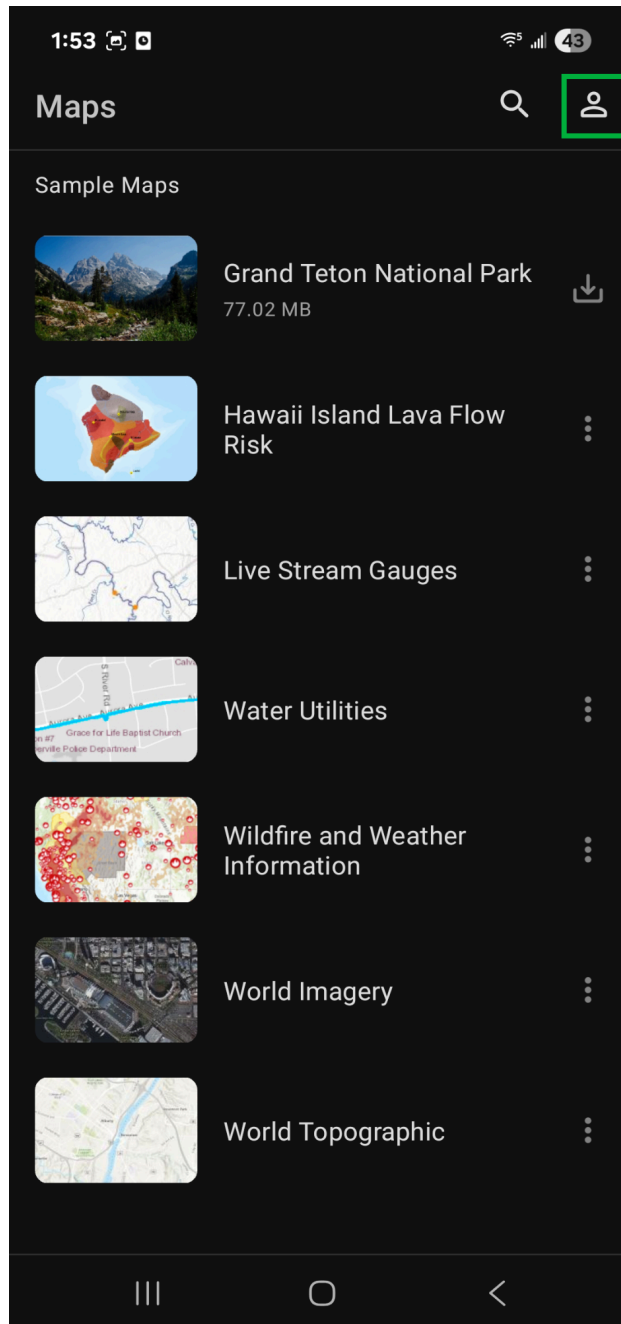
1:53

43

Maps

Sample Maps

Grand Teton National Park
77.02 MB

Hawaii Island Lava Flow Risk

Live Stream Gauges

S River Rd
Aurora Ave
Grace for Life Baptist Church
erville Police Department
Calv

Water Utilities

Wildfire and Weather Information

World Imagery

World Topographic